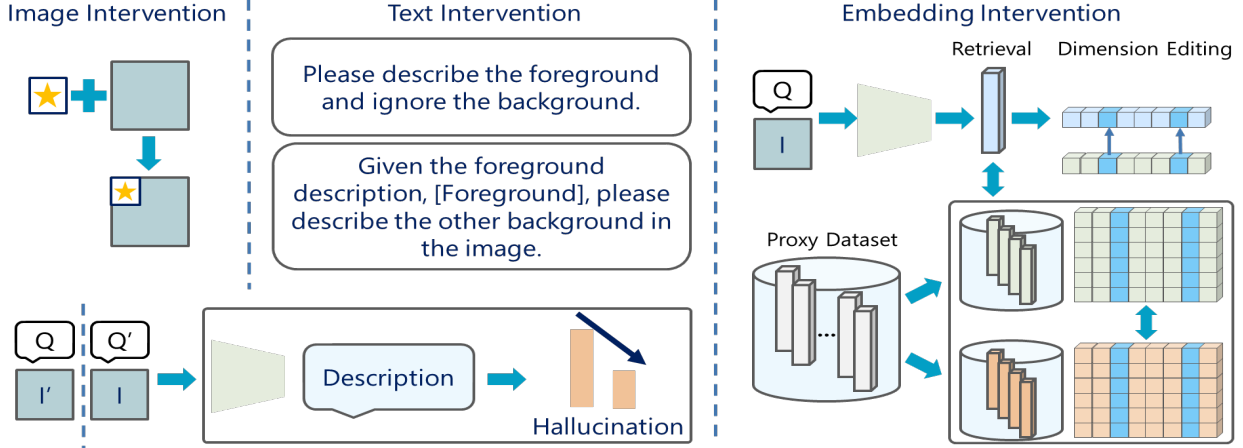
Image Intervention

Text Intervention

Please describe the foreground and ignore the background.

Given the foreground description, [Foreground], please describe the other background in the image.

Embedding Intervention

Q

I

Retrieval

Dimension Editing

Proxy Dataset

...

Q

Q'

I'

I

Description

Hallucination